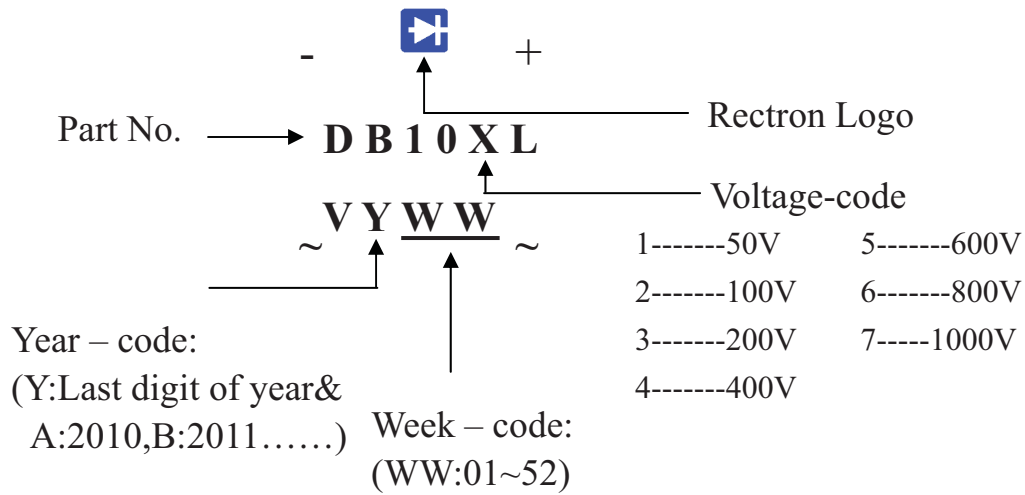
- +

Rectron Logo

Part No. D B 1 0 X L

Voltage-code

~ V Y W W ~

1-------50V
2-------100V
3-------200V
4-------400V
5-------600V
6-------800V
7-----1000V

Year – code:
(Y:Last digit of year&
A:2010,B:2011……)

Week – code:
(WW:01~52)